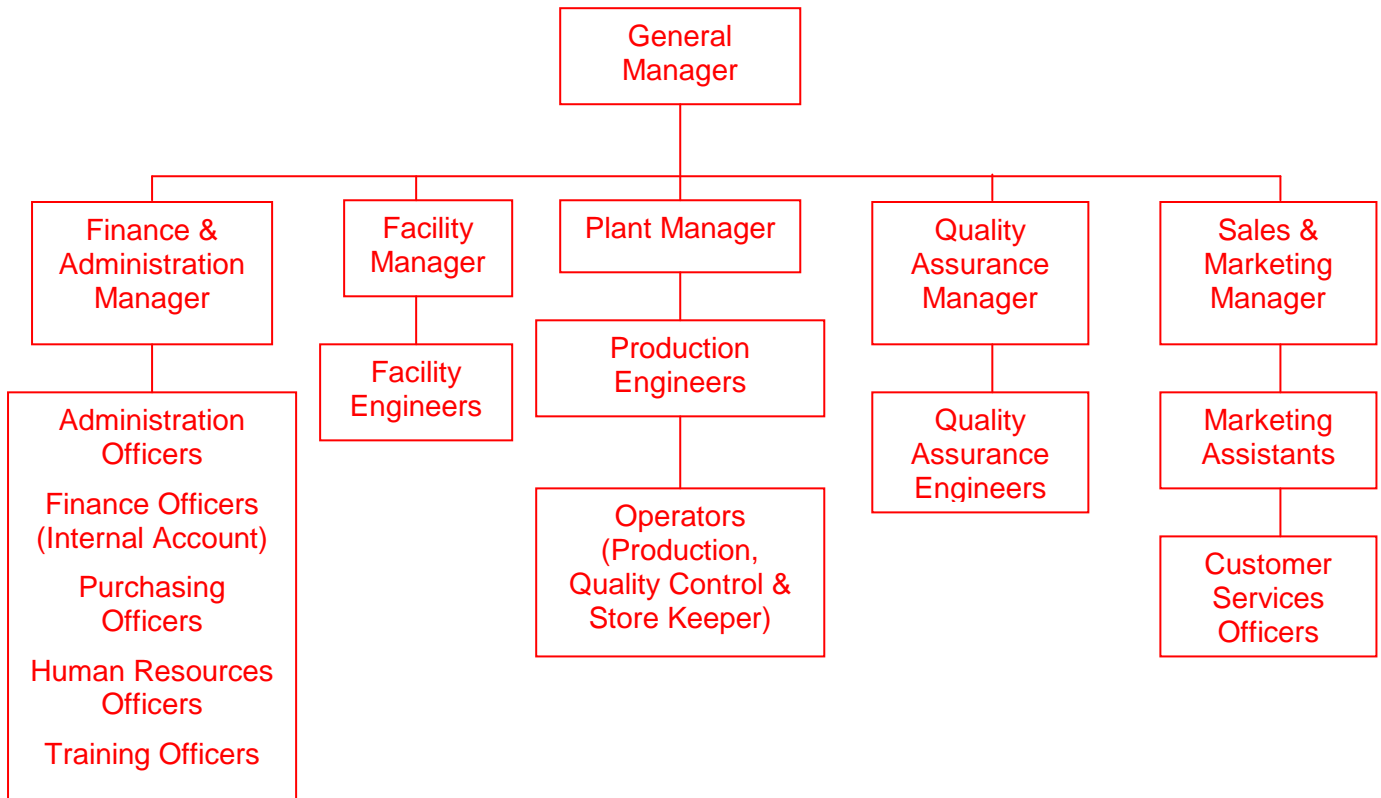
General Manager

Finance & Administration Manager

Administration Officers

Finance Officers (Internal Account)

Purchasing Officers

Human Resources Officers

Training Officers

Facility Manager

Facility Engineers

Plant Manager

Production Engineers

Operators (Production, Quality Control & Store Keeper)

Quality Assurance Manager

Quality Assurance Engineers

Sales & Marketing Manager

Marketing Assistants

Customer Services Officers